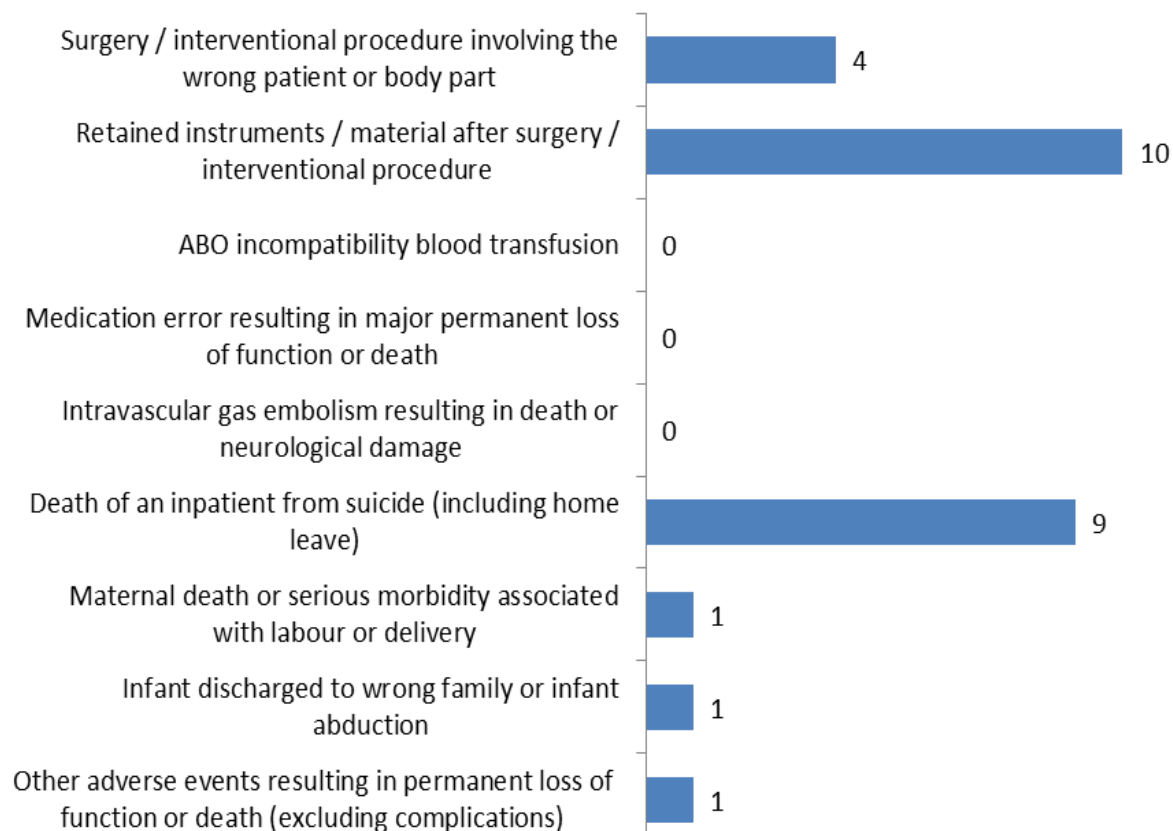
Surgery / interventional procedure involving the wrong patient or body part
4

Retained instruments / material after surgery / interventional procedure
10

ABO incompatibility blood transfusion
0

Medication error resulting in major permanent loss of function or death
0

Intravascular gas embolism resulting in death or neurological damage
0

Death of an inpatient from suicide (including home leave)
9

Maternal death or serious morbidity associated with labour or delivery
1

Infant discharged to wrong family or infant abduction
1

Other adverse events resulting in permanent loss of function or death (excluding complications)
1